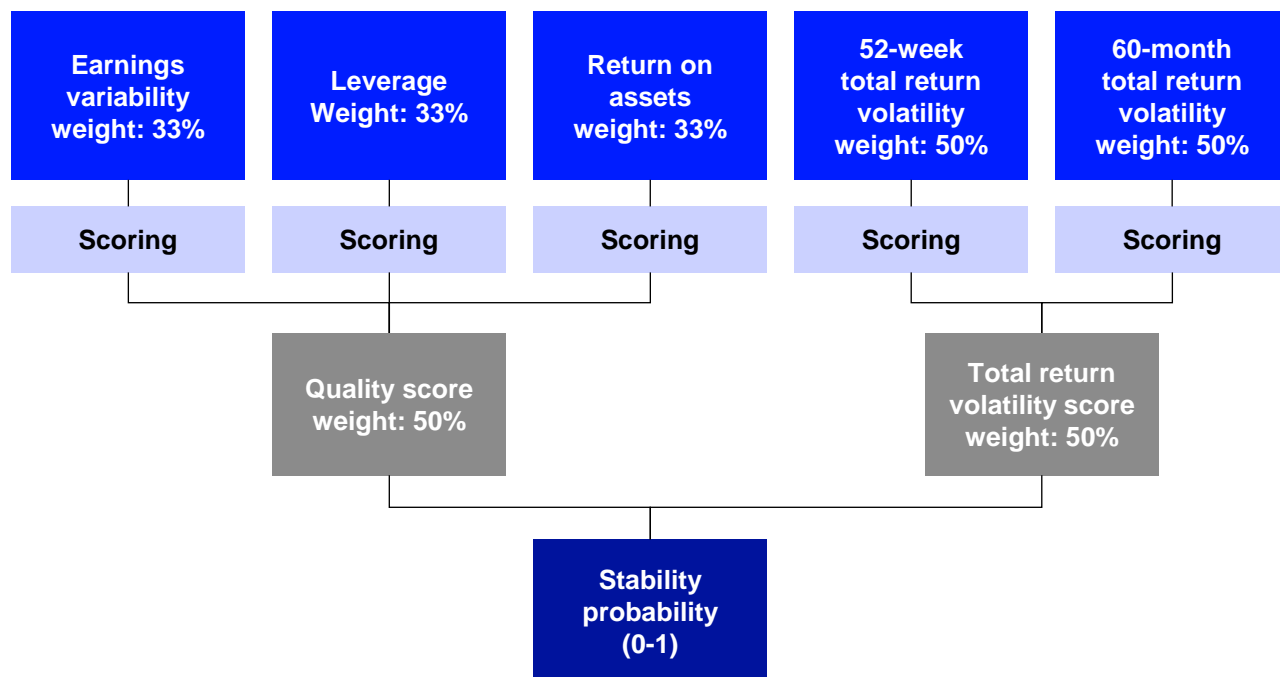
Earnings variability weight: 33%

Leverage Weight: 33%

Return on assets weight: 33%

52-week total return volatility weight: 50%

60-month total return volatility weight: 50%

Scoring

Scoring

Scoring

Scoring

Scoring

Quality score weight: 50%

Total return volatility score weight: 50%

Stability probability (0-1)